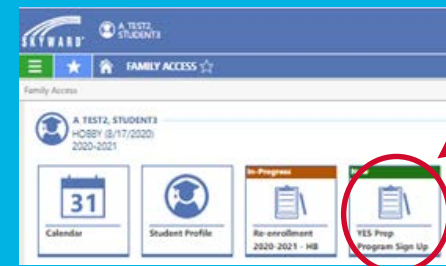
SKYWARD

A TEST2, STUDENT3

FAMILY ACCESS

Family Access

A TEST2, STUDENT3
HOBBY (8/17/2020)
2020-2021

31

Calendar

Student Profile

In-Progress

Re-enrollment 2020-2021 - HB

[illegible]

YES Prep Program Sign Up